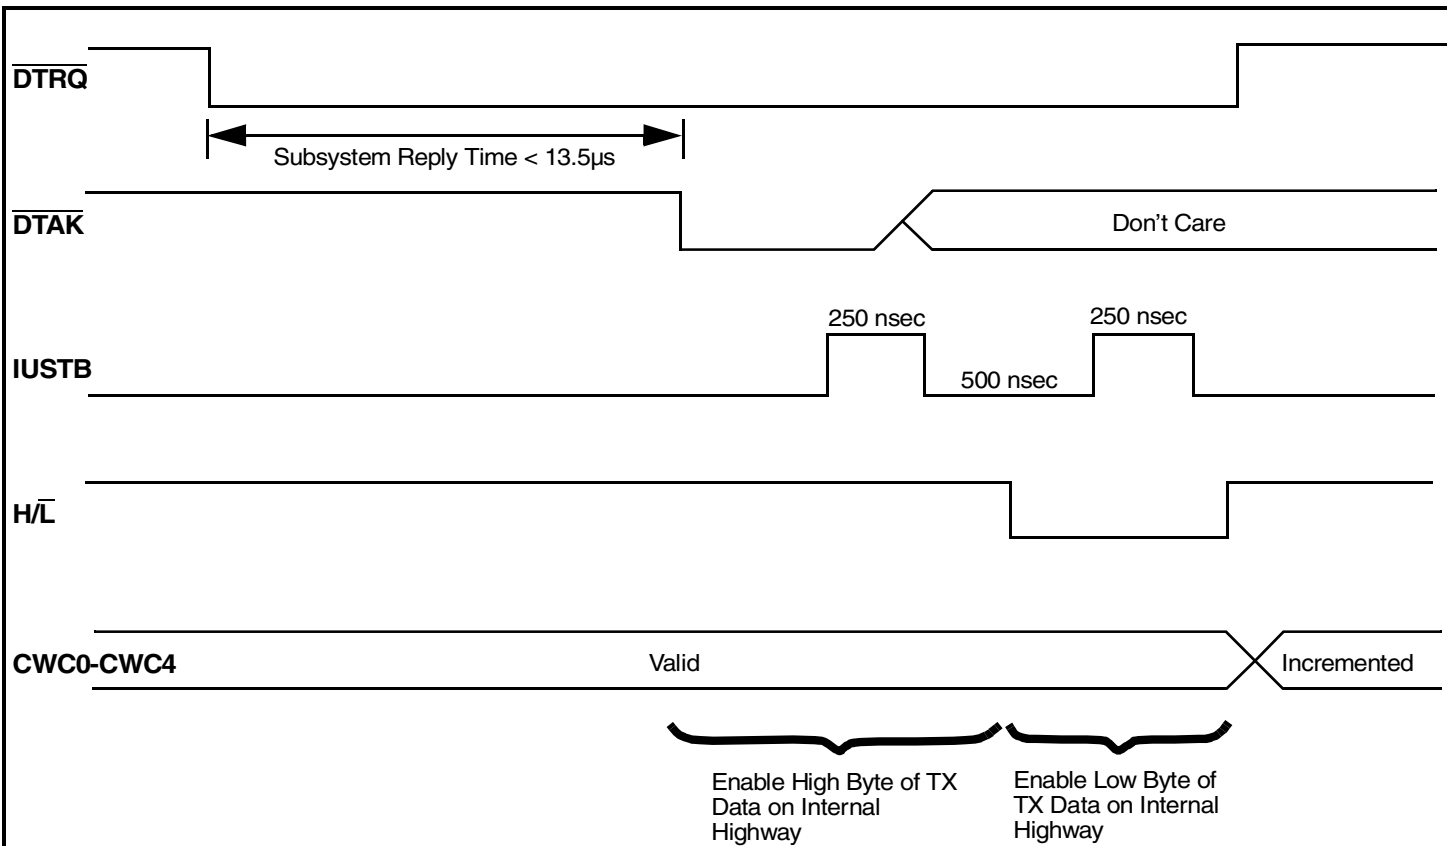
$\overline{DTRQ}$

Subsystem Reply Time < 13.5µs

$\overline{DTAK}$

Don't Care

250 nsec

250 nsec

IUSTB

500 nsec

$H/\overline{L}$

CWC0-CWC4

Valid

Incremented

Enable High Byte of TX Data on Internal Highway

Enable Low Byte of TX Data on Internal Highway